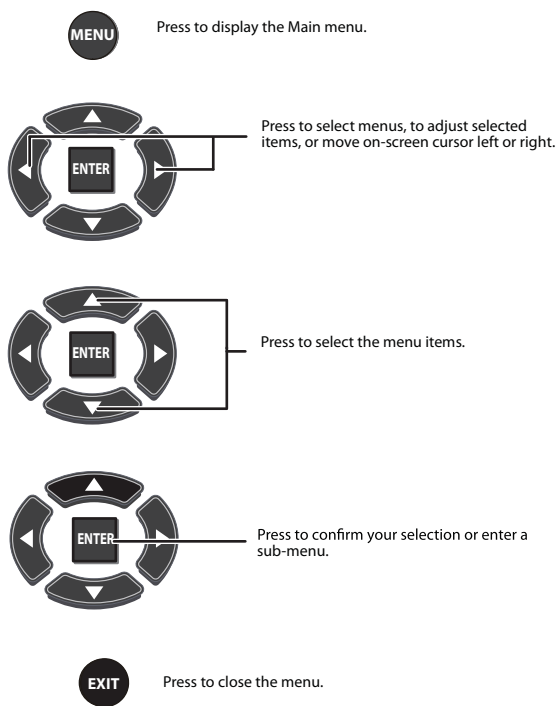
MENU

Press to display the Main menu.

ENTER

Press to select menus, to adjust selected items, or move on-screen cursor left or right.

ENTER

Press to select the menu items.

ENTER

Press to confirm your selection or enter a sub-menu.

EXIT

Press to close the menu.